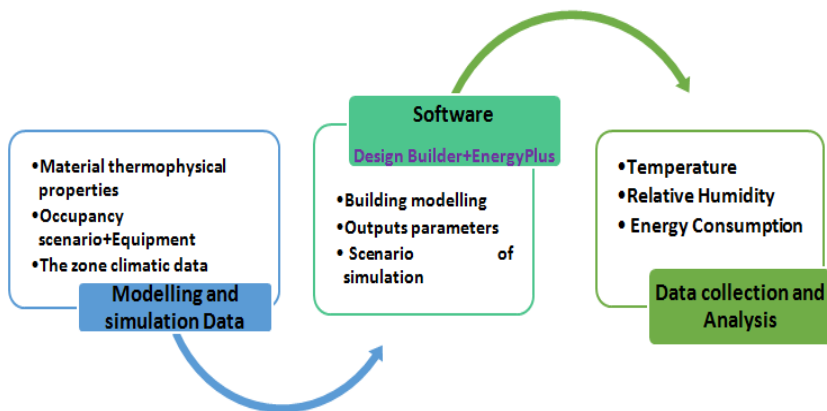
•Material thermophysical properties
•Occupancy scenario+Equipment
•The zone climatic data

Modelling and simulation Data

Software

Design Builder+EnergyPlus

•Building modelling
•Outputs parameters
• Scenario of simulation

•Temperature
•Relative Humidity
• Energy Consumption

Data collection and Analysis